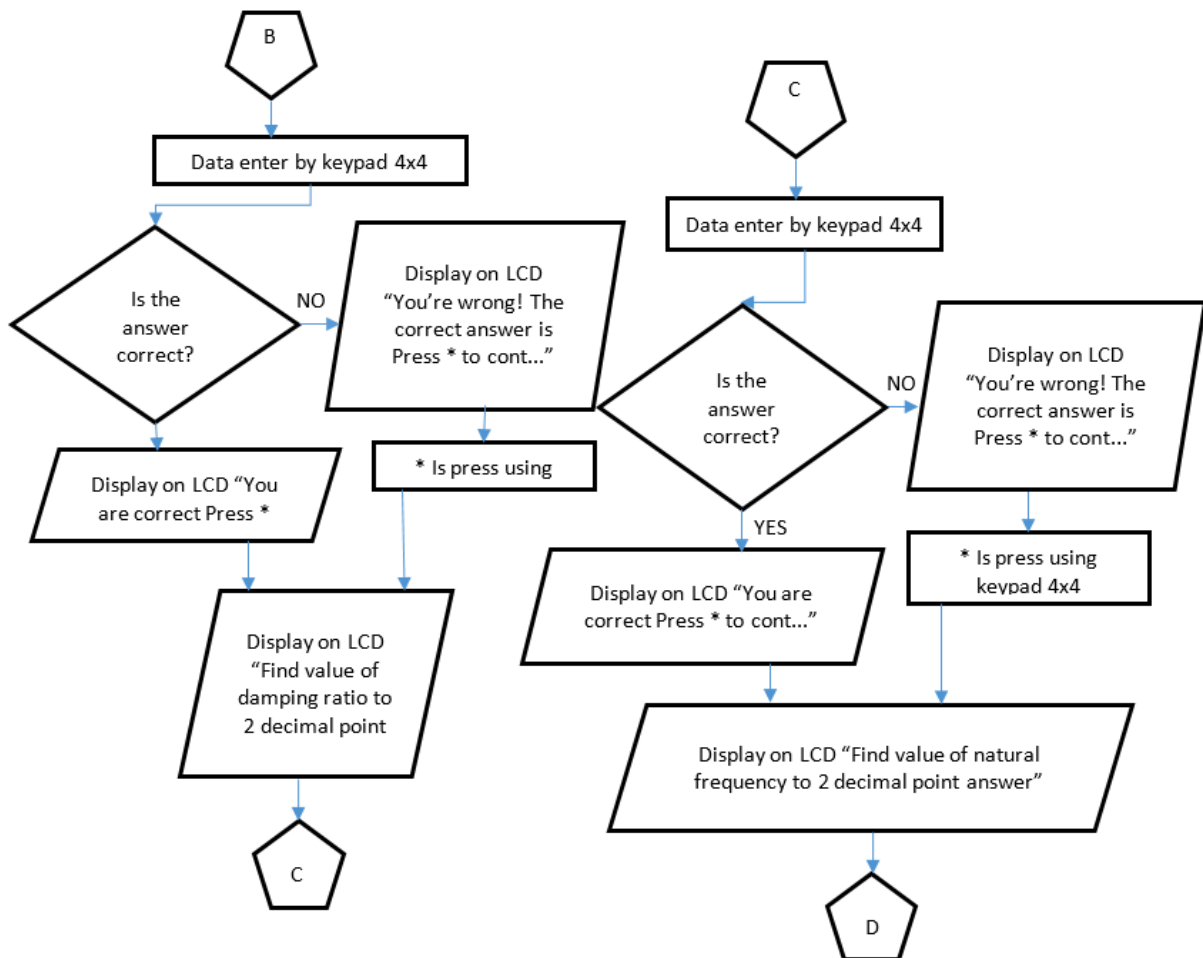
B

Data enter by keypad 4x4

Is the answer correct?

NO

Display on LCD "You're wrong! The correct answer is Press * to cont..."

* Is press using

Display on LCD "You are correct Press *

Display on LCD "Find value of damping ratio to 2 decimal point

C

C

Data enter by keypad 4x4

Is the answer correct?

NO

Display on LCD "You're wrong! The correct answer is Press * to cont..."

YES

* Is press using keypad 4x4

Display on LCD "You are correct Press * to cont..."

Display on LCD "Find value of natural frequency to 2 decimal point answer"

D